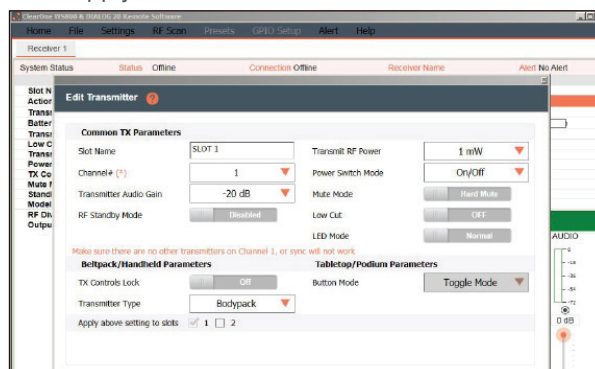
ClearOne WS800 & DIALOG 20 Remote Software

Home File Settings RF Scan Presets GPIO Setup Alert Help

Receiver 1

System Status Status Offline Connection Offline Receiver Name Alert No Alert

Slot N
Action
Transi
Batter
Transi
Low C
Transi
Power
TX Co
Mute I
Standi
Model
RF Div
Outpu

Edit Transmitter ?

Common TX Parameters

Slot Name SLOT 1
Channel# (*) 1
Transmitter Audio Gain -20 dB
RF Standby Mode Disabled

Transmit RF Power 1 mW
Power Switch Mode On/Off
Mute Mode Hard Mute
Low Cut OFF
LED Mode Normal

Make sure there are no other transmitters on Channel 1, or sync will not work

Beltpack/Handheld Parameters

TX Controls Lock Off
Transmitter Type Bodypack

Tabletop/Podium Parameters

Button Mode Toggle Mode

Apply above setting to slots 1 2

AUDIO
0
-18
-36
-54
-72
0 dB